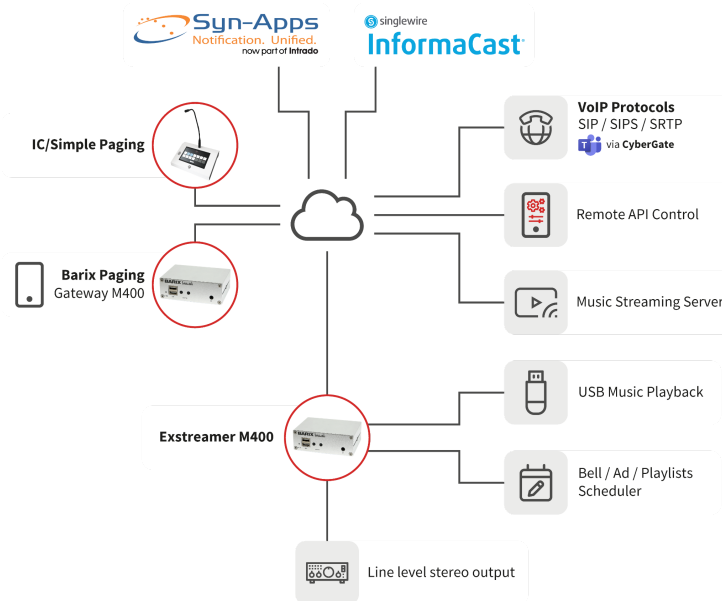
Syn-Apps
Notification. Unified.
now part of Intrado

singlewire
InformaCast

IC/Simple Paging

Barix Paging
Gateway M400

Exstreamer M400

VoIP Protocols
SIP / SIPS / SRTP
via CyberGate

Remote API Control

Music Streaming Server

USB Music Playback

Bell / Ad / Playlists
Scheduler

Line level stereo output